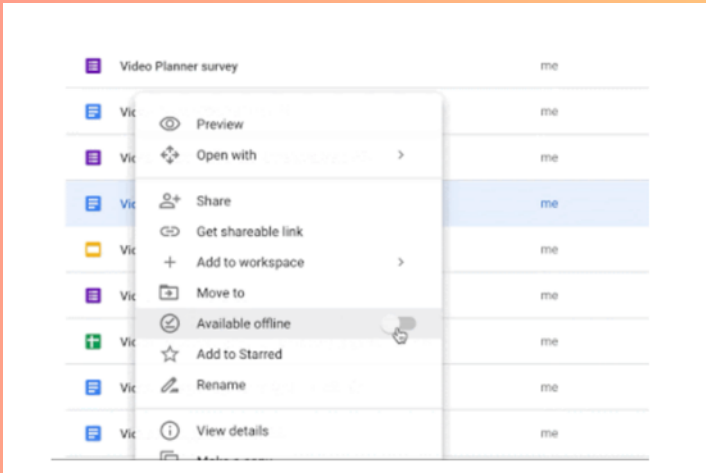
Video Planner survey me
Vic me
Vic me
Vic me
Vic me
Vic me
Vic me
Vic me
Vic me

Preview
Open with
Share
Get shareable link
Add to workspace
Move to
Available offline
Add to Starred
Rename
View details
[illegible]